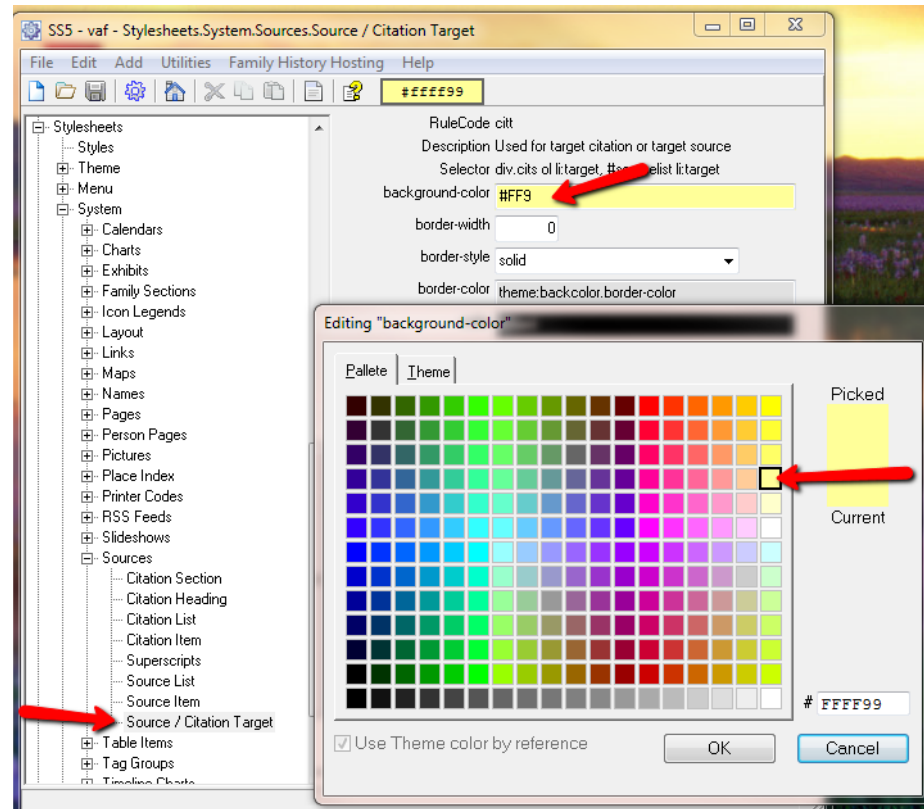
SS5 - vaf - Stylesheets.System.Sources.Source / Citation Target

File Edit Add Utilities Family History Hosting Help

#ffff99

Stylesheets
Styles
Theme
Menu
System
Calendars
Charts
Exhibits
Family Sections
Icon Legends
Layout
Links
Maps
Names
Pages
Person Pages
Pictures
Place Index
Printer Codes
RSS Feeds
Slideshows
Sources
Citation Section
Citation Heading
Citation List
Citation Item
Superscripts
Source List
Source Item
Source / Citation Target
Table Items
Tag Groups
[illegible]

RuleCode citt
Description Used for target citation or target source
Selector div.cits ol li:target, #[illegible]elist li:target
background-color #FF9
border-width 0
border-style solid
border-color theme:backcolor.border-color

Editing "background-color" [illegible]

Pallete Theme

Picked

Current

# FFFF99

Use Theme color by reference

OK

Cancel